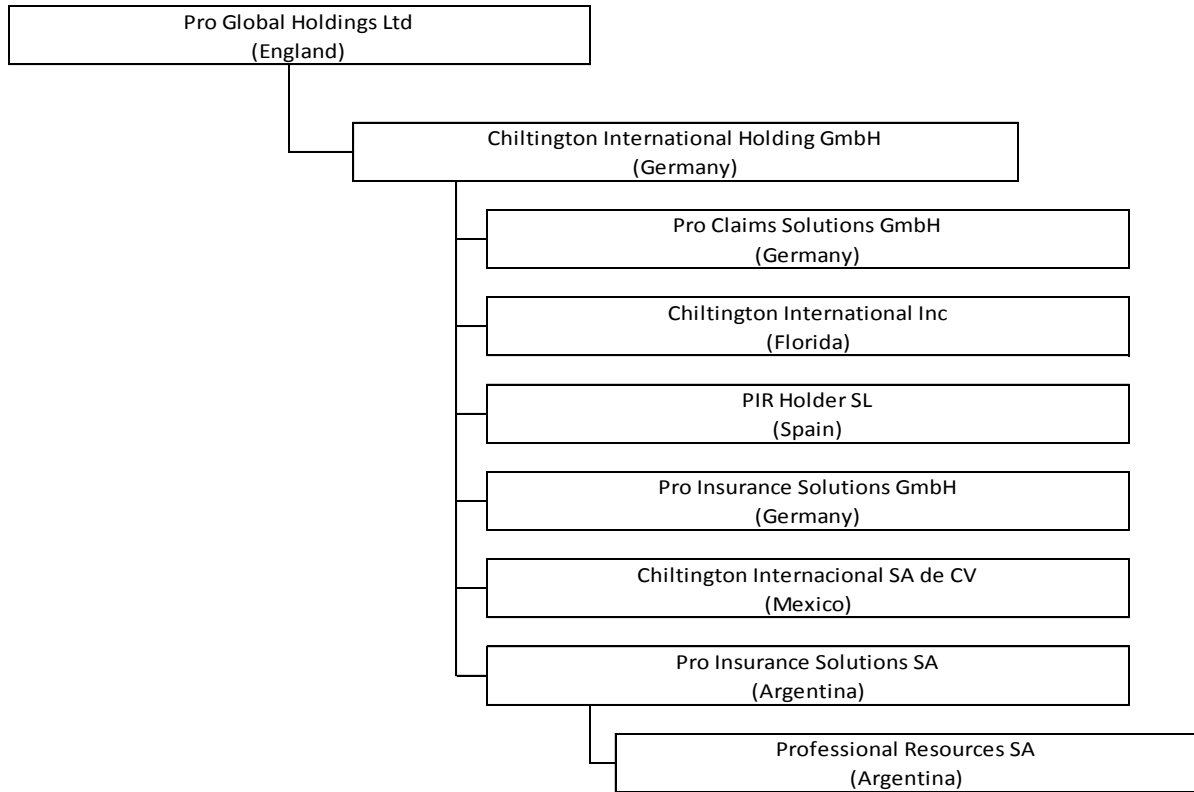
Pro Global Holdings Ltd
(England)

Chiltington International Holding GmbH
(Germany)

Pro Claims Solutions GmbH
(Germany)

Chiltington International Inc
(Florida)

PIR Holder SL
(Spain)

Pro Insurance Solutions GmbH
(Germany)

Chiltington Internacional SA de CV
(Mexico)

Pro Insurance Solutions SA
(Argentina)

Professional Resources SA
(Argentina)